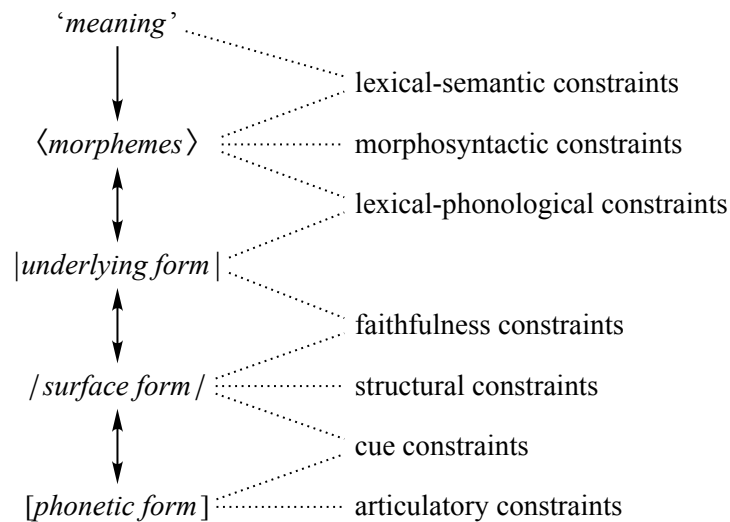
'*meaning*'

lexical-semantic constraints

⟨*morphemes*⟩

morphosyntactic constraints

lexical-phonological constraints

|*underlying form*|

faithfulness constraints

/*surface form*/

structural constraints

cue constraints

[*phonetic form*]

articulatory constraints